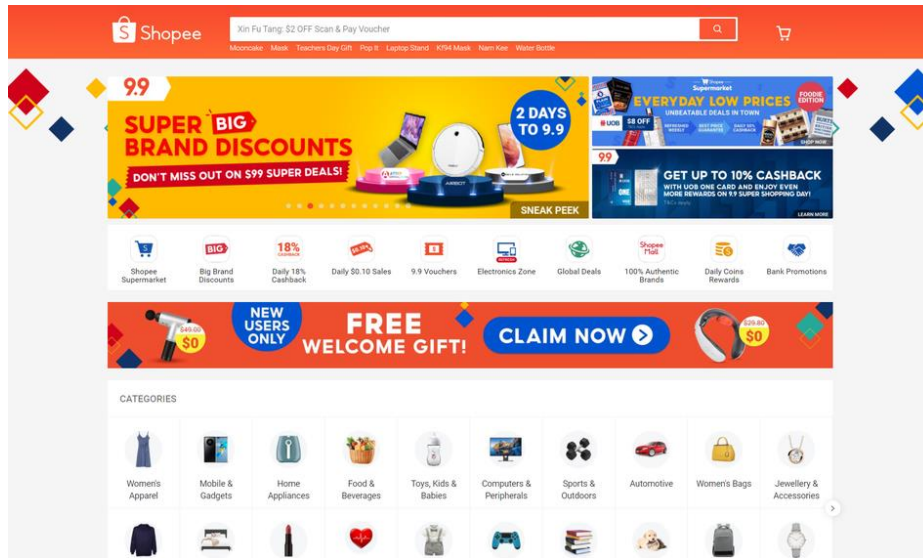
Shopee

Xin Fu Tang: $2 OFF Scan & Pay Voucher

Mooncake Mask Teachers Day Gift Pop It Laptop Stand KF94 Mask Nam Kee Water Bottle

9.9

SUPER BIG BRAND DISCOUNTS

DON'T MISS OUT ON $99 SUPER DEALS!

2 DAYS TO 9.9

SNEAK PEEK

Shopee Supermarket

EVERYDAY LOW PRICES

UNBEATABLE DEALS IN TOWN

FOODIE EDITION

UOB $8 OFF

SHOP NOW

9.9

GET UP TO 10% CASHBACK

WITH UOB ONE CARD AND ENJOY EVEN MORE REWARDS ON 9.9 SUPER SHOPPING DAY!

LEARN MORE

Shopee Supermarket

Big Brand Discounts

Daily 18% Cashback

Daily $0.10 Sales

9.9 Vouchers

Electronics Zone

Global Deals

100% Authentic Brands

Daily Coins Rewards

Bank Promotions

NEW USERS ONLY

$49.00 $0

FREE WELCOME GIFT!

CLAIM NOW

$29.80 $0

CATEGORIES

Women's Apparel

Mobile & Gadgets

Home Appliances

Food & Beverages

Toys, Kids & Babies

Computers & Peripherals

Sports & Outdoors

Automotive

Women's Bags

Jewellery & Accessories